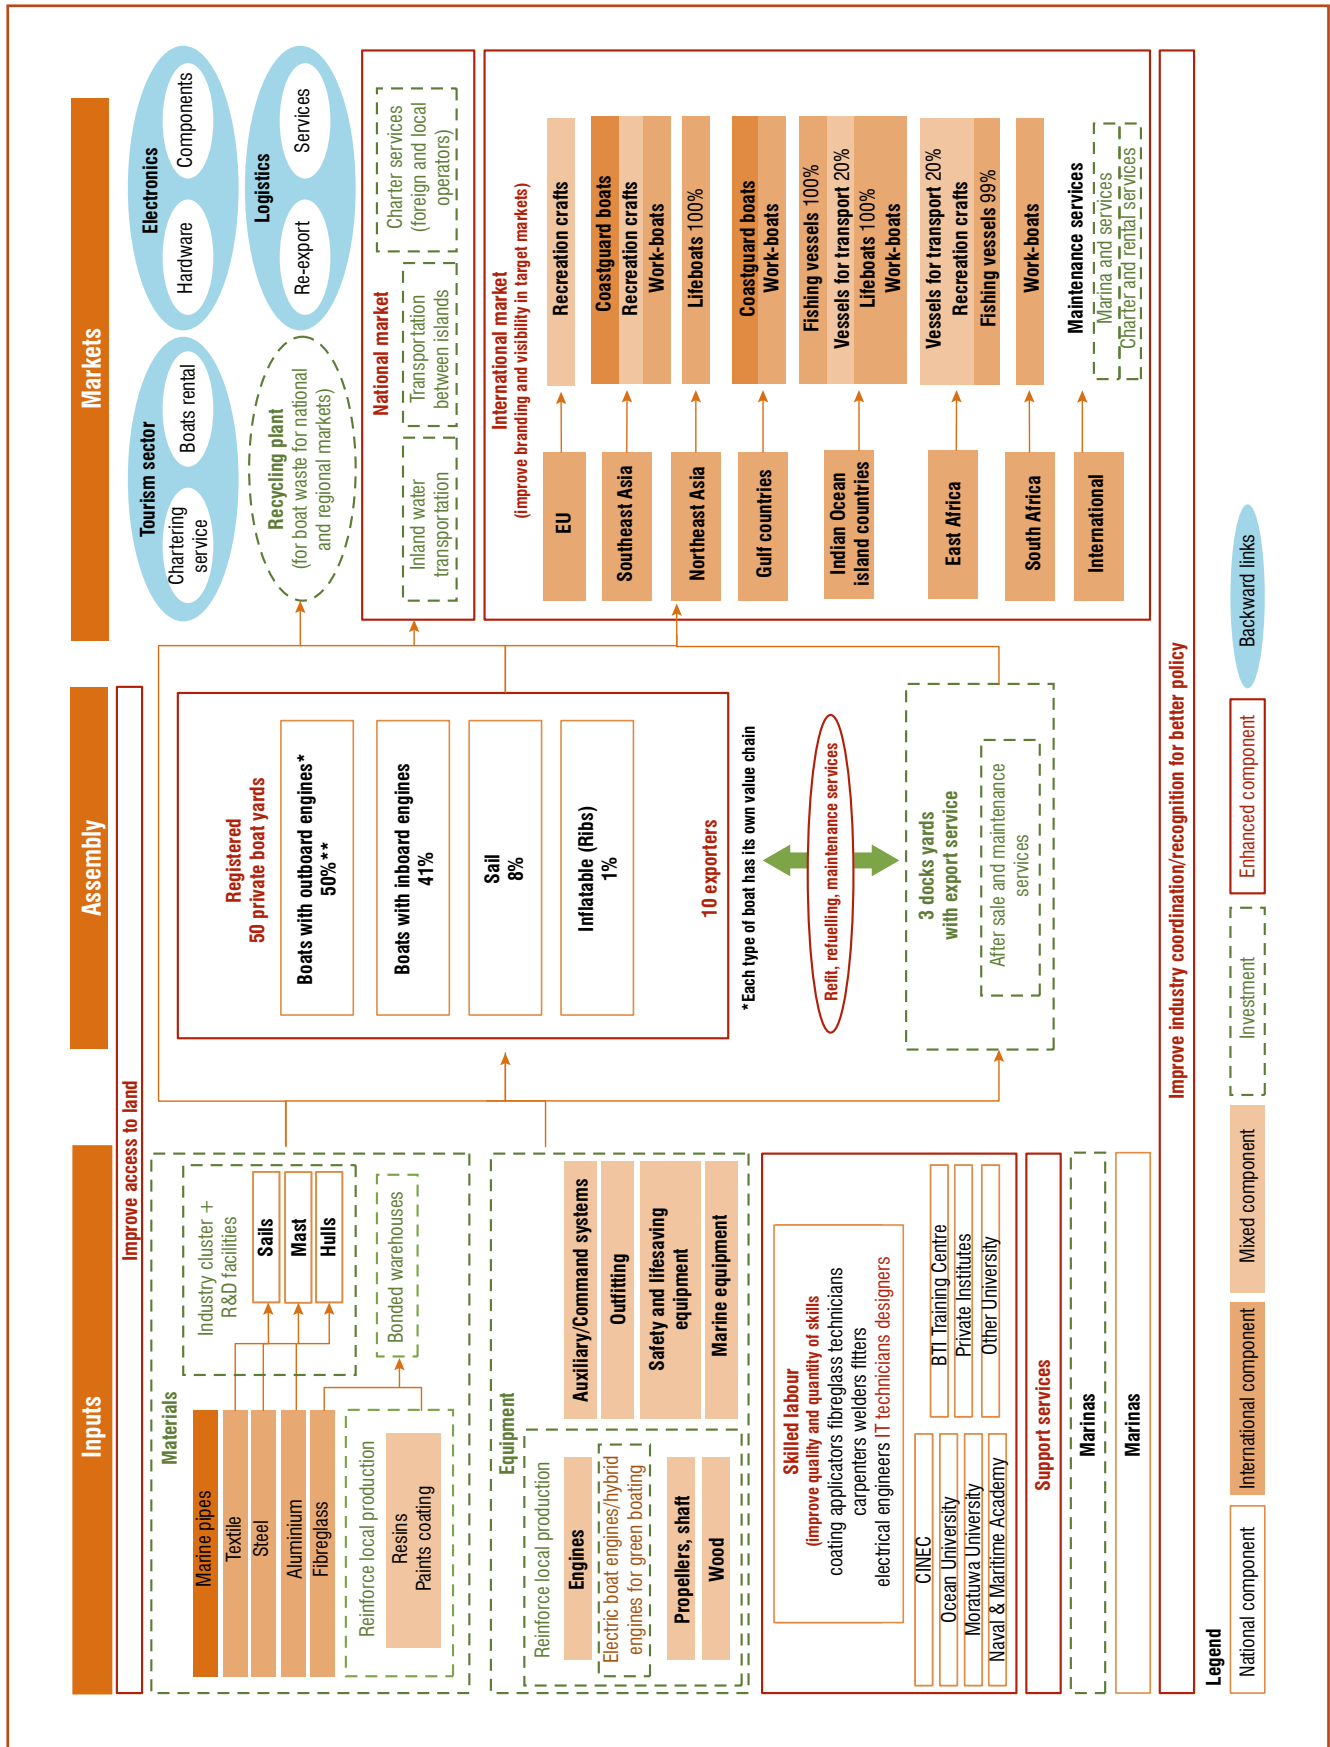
Inputs

Improve access to land

Materials

Marine pipes
Textile
Steel
Aluminium
Fibreglass

Reinforce local production
Resins
Paints coating

Industry cluster + R&D facilities
Sails
Mast
Hulls

Bonded warehouses

Equipment

Reinforce local production
Engines
Electric boat engines/hybrid engines for green boating
Propellers, shaft
Wood

Auxiliary/Command systems
Outfitting
Safety and lifesaving equipment
Marine equipment

Skilled labour
(improve quality and quantity of skills
coating applicators fibreglass technicians
carpenters welders fitters
electrical engineers IT technicians designers

CINEC
Ocean University
Moratuwa University
Naval & Maritime Academy
BTI Training Centre
Private Institutes
Other University

Support services

Marinas

Marinas

Assembly

Registered
50 private boat yards

Boats with outboard engines*
50%**

Boats with inboard engines
41%

Sail
8%

Inflatable (Ribs)
1%

10 exporters

*Each type of boat has its own value chain

Refit, refuelling, maintenance services

3 docks yards
with export service

After sale and maintenance services

Markets

Tourism sector
Chartering service
Boats rental

Electronics
Hardware
Components

Logistics
Re-export
Services

Recycling plant
(for boat waste for national and regional markets)

National market
Inland water transportation
Transportation between islands
Charter services (foreign and local operators)

International market
(improve branding and visibility in target markets)

EU
Recreation crafts

Southeast Asia
Coastguard boats
Recreation crafts
Work-boats

Northeast Asia
Lifeboats 100%

Gulf countries
Coastguard boats
Work-boats

Indian Ocean island countries
Fishing vessels 100%
Vessels for transport 20%
Lifeboats 100%
Work-boats

East Africa
Vessels for transport 20%
Recreation crafts
Fishing vessels 99%

South Africa
Work-boats

International
Maintenance services
Marina and services
Charter and rental services

Improve industry coordination/recognition for better policy

Legend
National component
International component
Mixed component
Investment
Enhanced component
Backward links